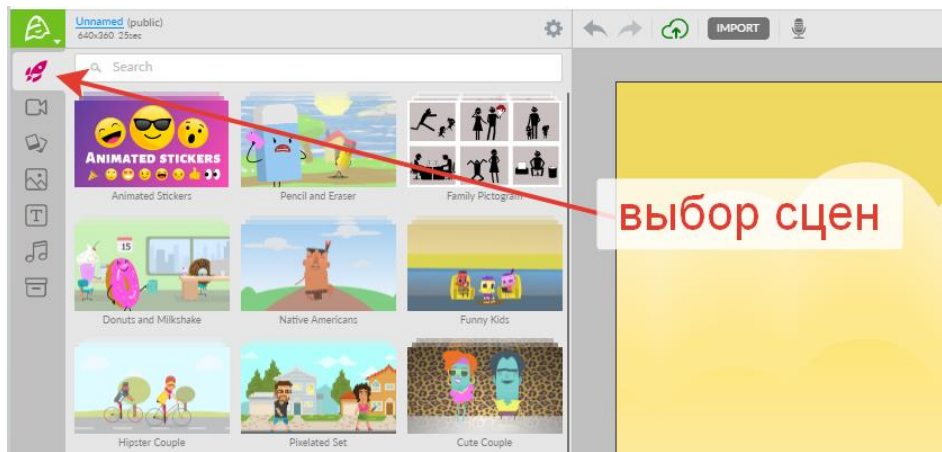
Unnamed (public)
640x360 25sec

IMPORT

Search

ANIMATED STICKERS
Animated Stickers

Pencil and Eraser

Family Pictogram

15
Donuts and Milkshake

Native Americans

Funny Kids

Hipster Couple

Pixelated Set

Cute Couple

выбор сцен